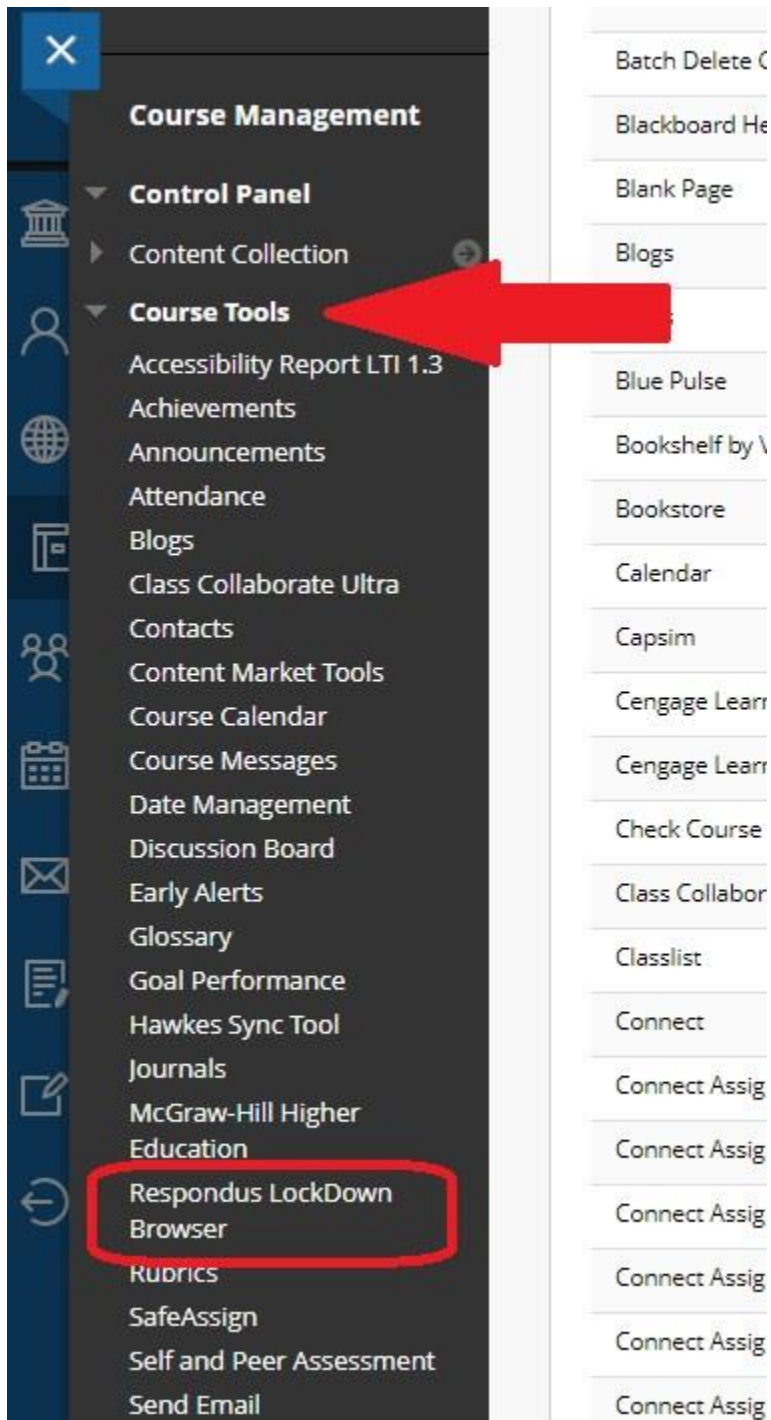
Course Management

Control Panel

Content Collection

Course Tools

Accessibility Report LTI 1.3
Achievements
Announcements
Attendance
Blogs
Class Collaborate Ultra
Contacts
Content Market Tools
Course Calendar
Course Messages
Date Management
Discussion Board
Early Alerts
Glossary
Goal Performance
Hawkes Sync Tool
Journals
McGraw-Hill Higher Education
Respondus LockDown Browser
Rubrics
SafeAssign
Self and Peer Assessment
Send Email

Batch Delete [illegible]
Blackboard He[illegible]
Blank Page
Blogs
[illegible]
Blue Pulse
Bookshelf by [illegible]
Bookstore
Calendar
Capsim
Cengage Lear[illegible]
Cengage Lear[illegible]
Check Course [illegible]
Class Collabor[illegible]
Classlist
Connect
Connect Assig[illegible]
Connect Assig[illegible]
Connect Assig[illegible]
Connect Assig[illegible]
Connect Assig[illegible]
Connect Assig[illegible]